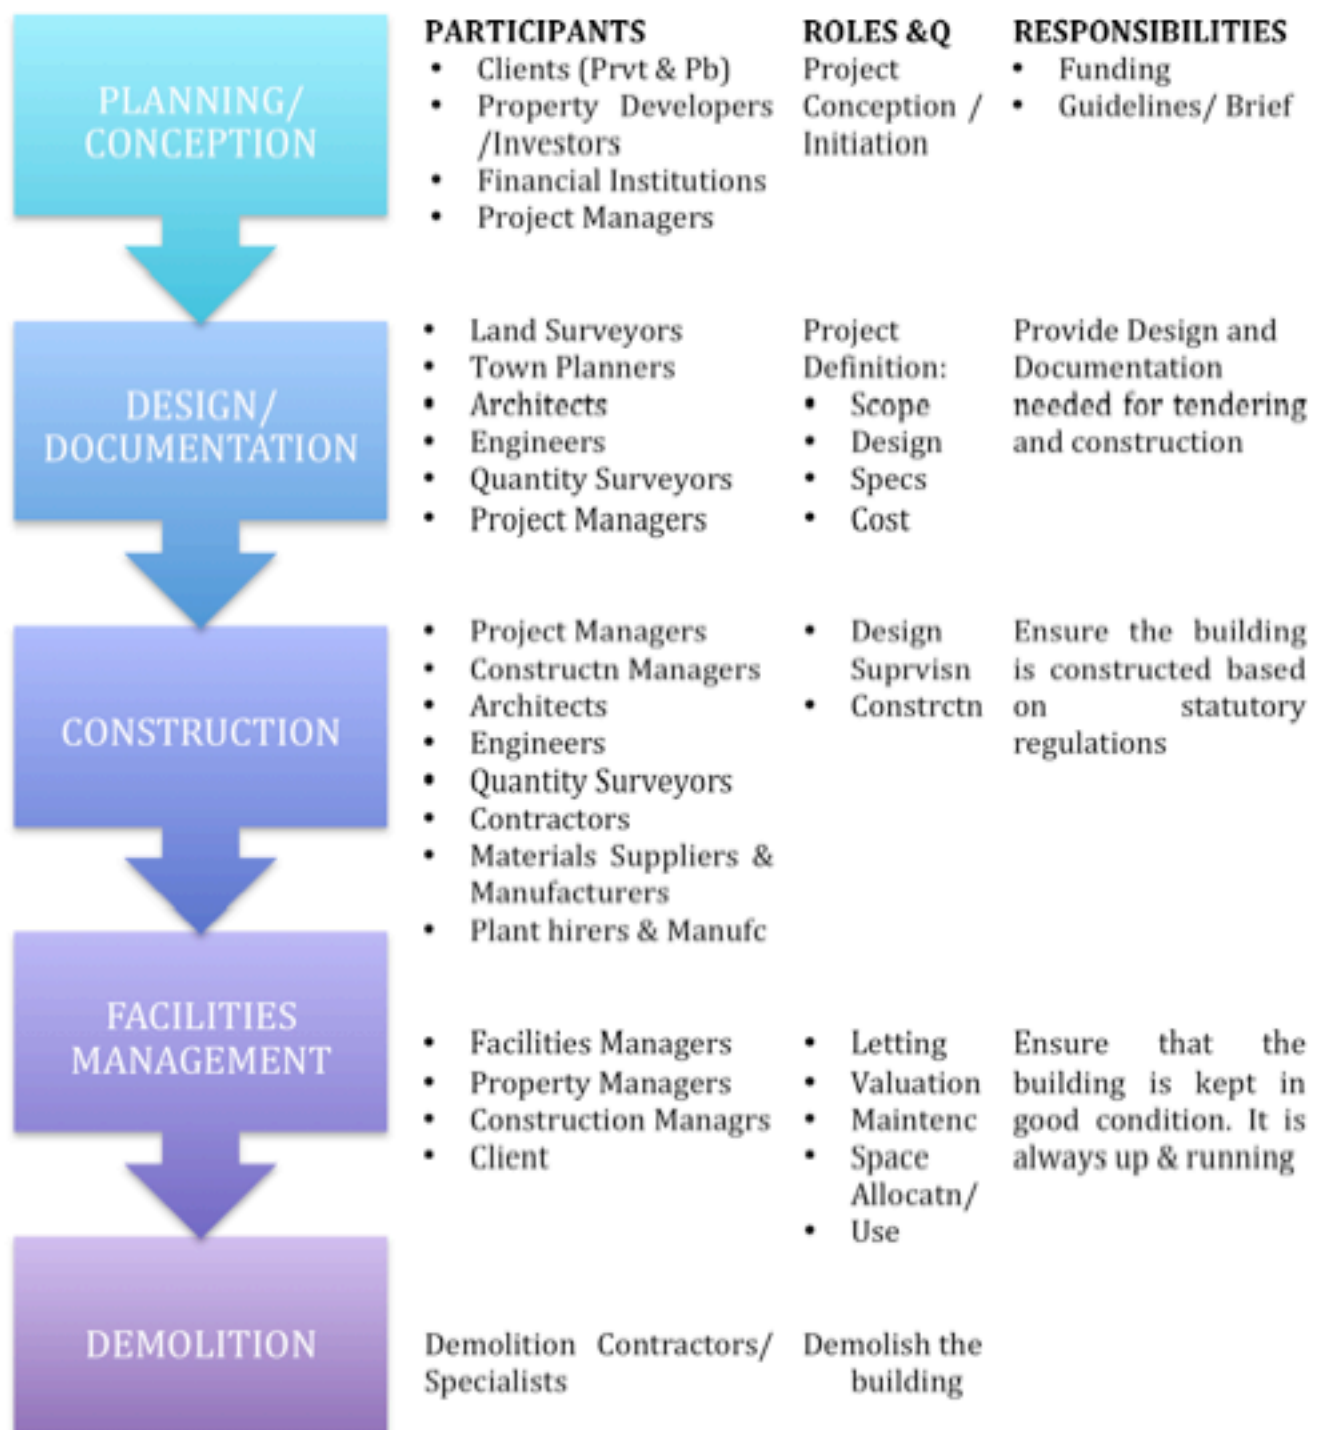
| | PARTICIPANTS | ROLES &Q | RESPONSIBILITIES |
|---|---|---|---|
| PLANNING/ CONCEPTION | • Clients (Prvt & Pb) • Property Developers /Investors • Financial Institutions • Project Managers | Project Conception / Initiation | • Funding • Guidelines/ Brief |
| DESIGN/ DOCUMENTATION | • Land Surveyors • Town Planners • Architects • Engineers • Quantity Surveyors • Project Managers | Project Definition: • Scope • Design • Specs • Cost | Provide Design and Documentation needed for tendering and construction |
| CONSTRUCTION | • Project Managers • Constructn Managers • Architects • Engineers • Quantity Surveyors • Contractors • Materials Suppliers & Manufacturers • Plant hirers & Manufc | • Design Suprvisn • Constrctn | Ensure the building is constructed based on statutory regulations |
| FACILITIES MANAGEMENT | • Facilities Managers • Property Managers • Construction Managrs • Client | • Letting • Valuation • Maintenc • Space Allocatn/ • Use | Ensure that the building is kept in good condition. It is always up & running |
| DEMOLITION | Demolition Contractors/ Specialists | Demolish the building | |